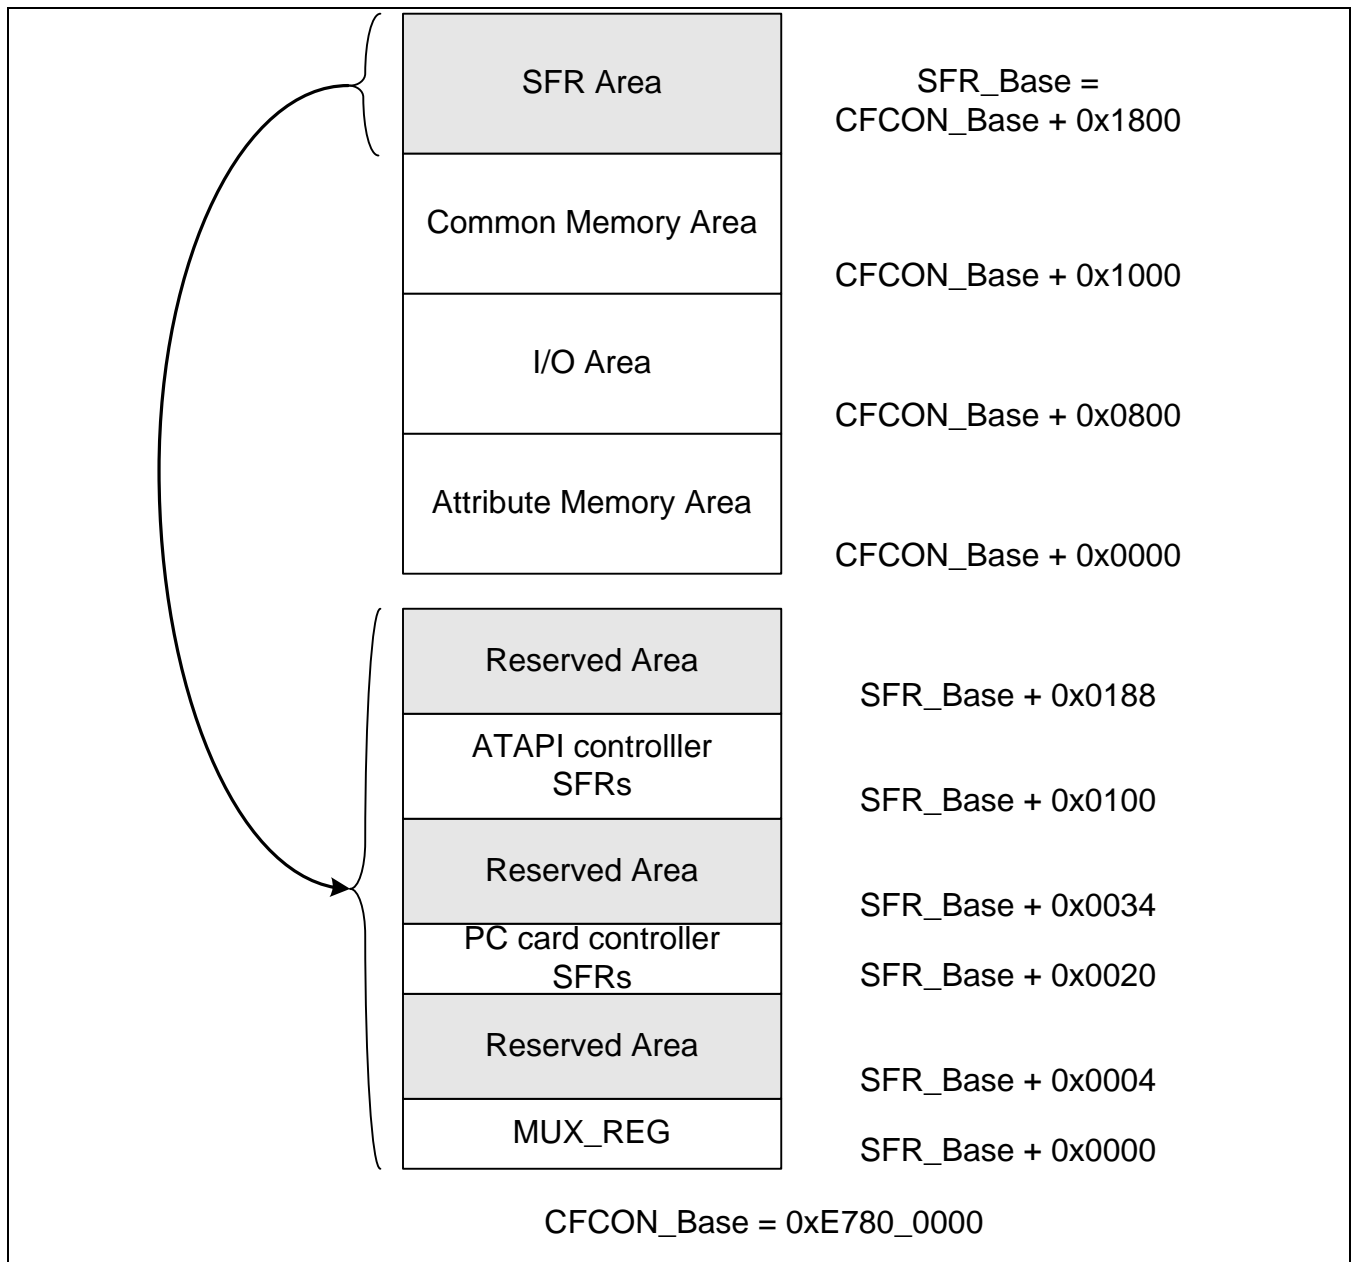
SFR Area

SFR_Base = CFCON_Base + 0x1800

Common Memory Area

CFCON_Base + 0x1000

I/O Area

CFCON_Base + 0x0800

Attribute Memory Area

CFCON_Base + 0x0000

Reserved Area

SFR_Base + 0x0188

ATAPI controlller SFRs

SFR_Base + 0x0100

Reserved Area

SFR_Base + 0x0034

PC card controller SFRs

SFR_Base + 0x0020

Reserved Area

SFR_Base + 0x0004

MUX_REG

SFR_Base + 0x0000

CFCON_Base = 0xE780_0000